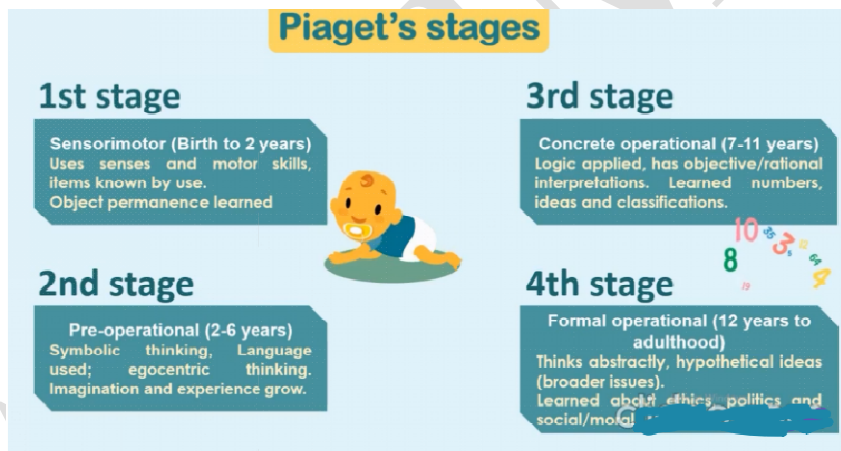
Piaget's stages

1st stage

Sensorimotor (Birth to 2 years)
Uses senses and motor skills, items known by use.
Object permanence learned

2nd stage

Pre-operational (2-6 years)
Symbolic thinking, Language used; egocentric thinking. Imagination and experience grow.

3rd stage

Concrete operational (7-11 years)
Logic applied, has objective/rational interpretations. Learned numbers, ideas and classifications.

10 3 8 4

4th stage

Formal operational (12 years to adulthood)
Thinks abstractly, hypothetical ideas (broader issues).
Learned about ethics, politics and social/moral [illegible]